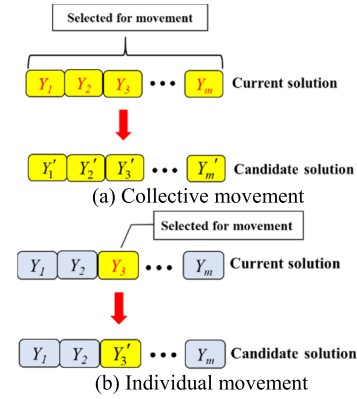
Selected for movement

$Y_1$ $Y_2$ $Y_3$ • • • $Y_m$ Current solution

$Y_1'$ $Y_2'$ $Y_3'$ • • • $Y_m'$ Candidate solution

(a) Collective movement

Selected for movement

$Y_1$ $Y_2$ $Y_3$ • • • $Y_m$ Current solution

$Y_1$ $Y_2$ $Y_3'$ • • • $Y_m$ Candidate solution

(b) Individual movement